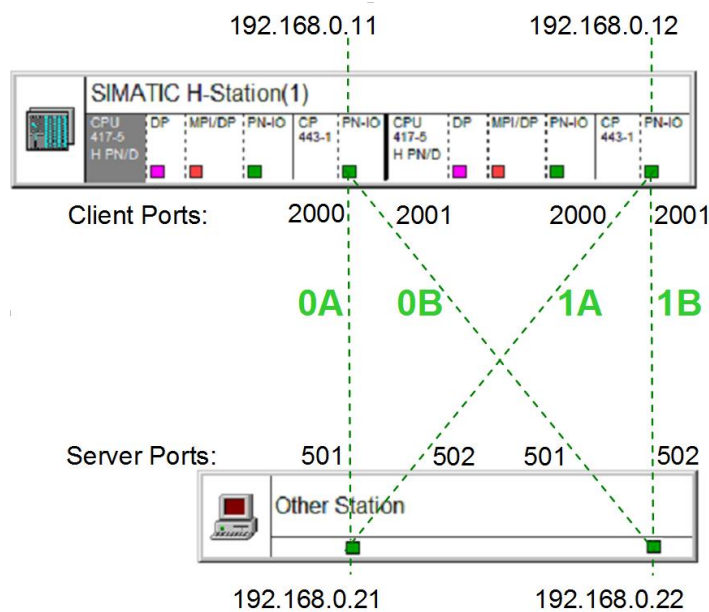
192.168.0.11

192.168.0.12

SIMATIC H-Station(1)

CPU 417-5 H PN/D

DP

MPI/DP

PN-IO

CP 443-1

PN-IO

CPU 417-5 H PN/D

DP

MPI/DP

PN-IO

CP 443-1

PN-IO

Client Ports:

2000

2001

2000

2001

0A

0B

1A

1B

Server Ports:

501

502

501

502

Other Station

192.168.0.21

192.168.0.22